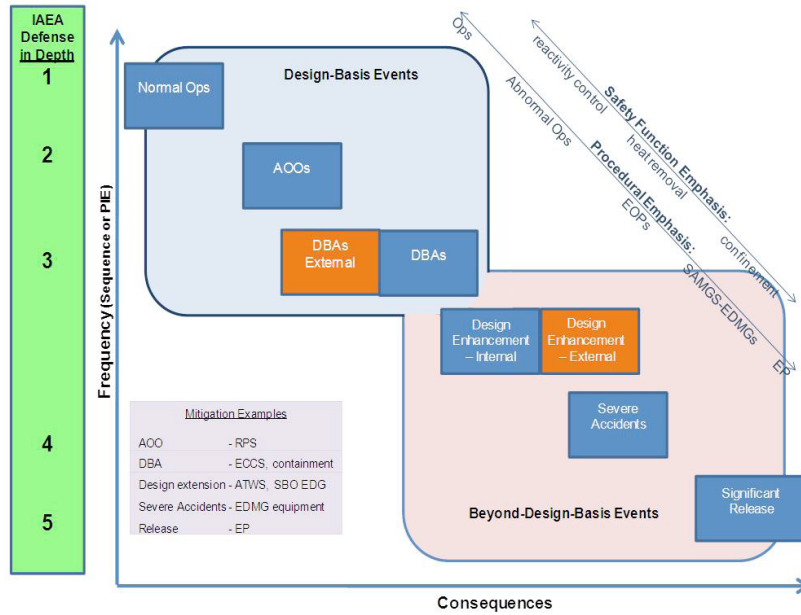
IAEA Defense in Depth

1

2

3

4

5

Frequency (Sequence or PIE)

Design-Basis Events

Normal Ops

AOOs

DBAs External

DBAs

Design Enhancement – Internal

Design Enhancement – External

Severe Accidents

Significant Release

Beyond-Design-Basis Events

Consequences

Safety Function Emphasis: reactivity control heat removal confinement

Procedural Emphasis: Ops Abnormal Ops EOPs SAMGS-EDMGs EP

| Mitigation Examples | |
|---|---|
| AOO | - RPS |
| DBA | - ECCS, containment |
| Design extension | - ATWS, SBO EDG |
| Severe Accidents | - EDMG equipment |
| Release | - EP |